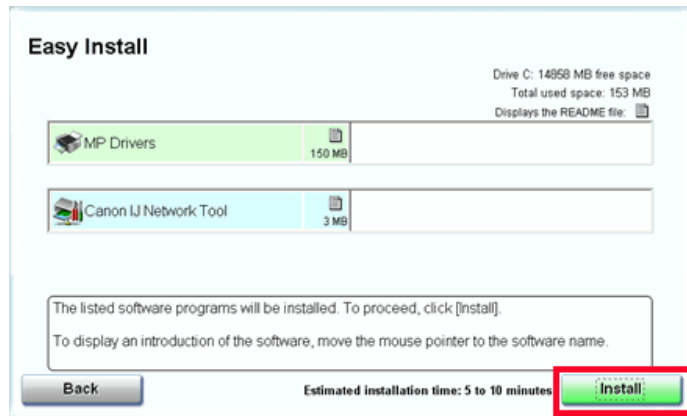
Easy Install

Drive C: 14858 MB free space
Total used space: 153 MB
Displays the README file:

MP Drivers
150 MB

Canon IJ Network Tool
3 MB

The listed software programs will be installed. To proceed, click [Install].

To display an introduction of the software, move the mouse pointer to the software name.

Back

Estimated installation time: 5 to 10 minutes

Install